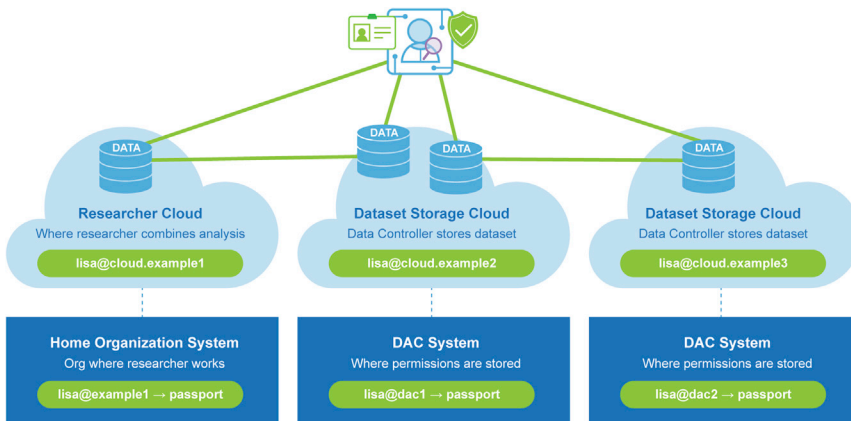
DATA

DATA

DATA

DATA

Researcher Cloud
Where researcher combines analysis
lisa@cloud.example1

Dataset Storage Cloud
Data Controller stores dataset
lisa@cloud.example2

Dataset Storage Cloud
Data Controller stores dataset
lisa@cloud.example3

Home Organization System
Org where researcher works
lisa@example1 → passport

DAC System
Where permissions are stored
lisa@dac1 → passport

DAC System
Where permissions are stored
lisa@dac2 → passport